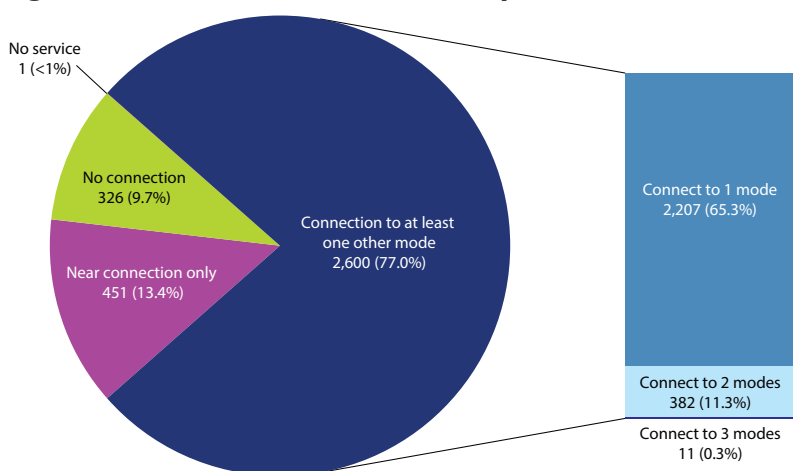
No service
1 (<1%)

No connection
326 (9.7%)

Near connection only
451 (13.4%)

Connection to at least one other mode
2,600 (77.0%)

Connect to 1 mode
2,207 (65.3%)

Connect to 2 modes
382 (11.3%)

Connect to 3 modes
11 (0.3%)